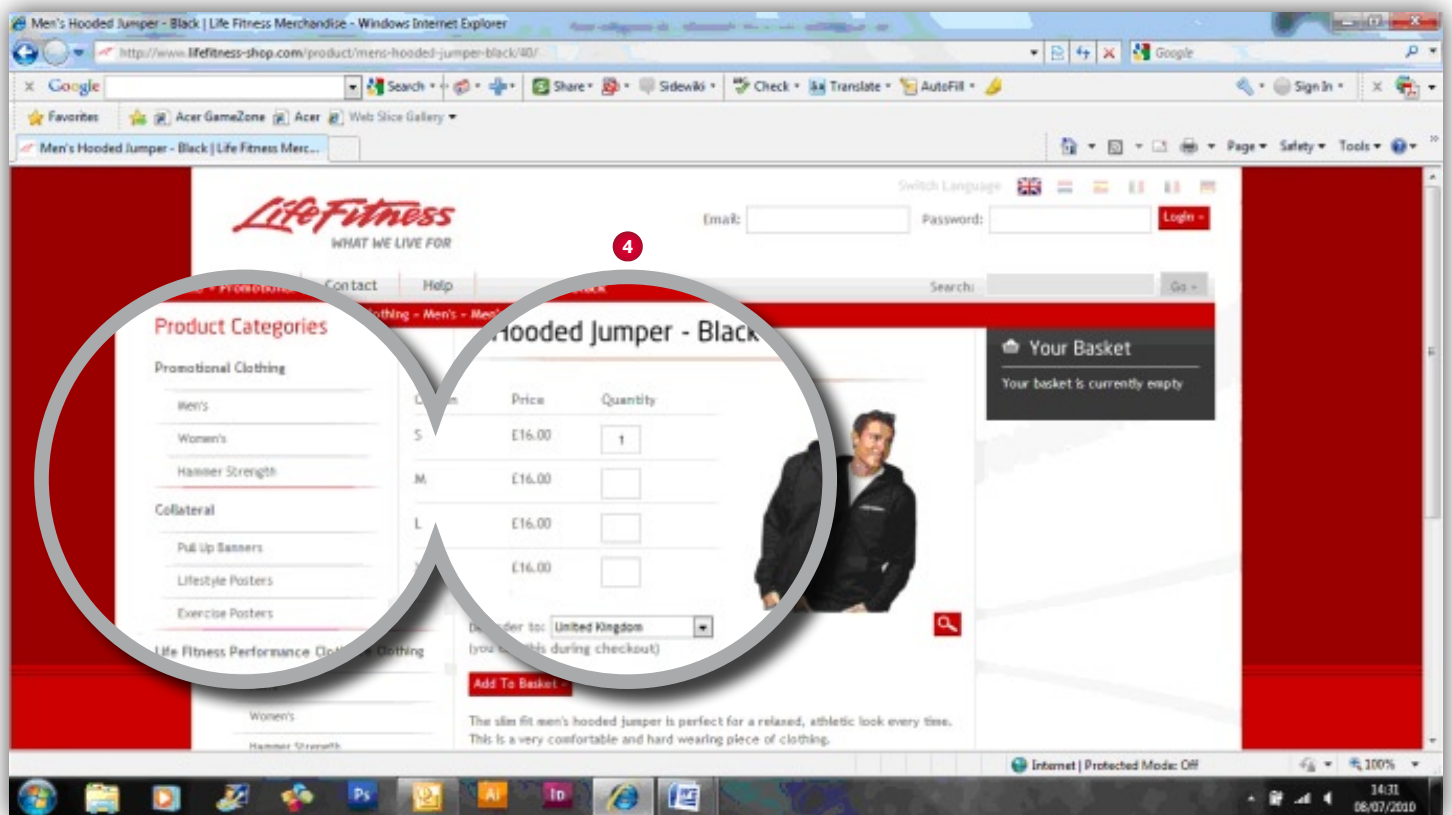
Men's Hooded Jumper - Black | Life Fitness Merchandise - Windows Internet Explorer

http://www.lifefitness-shop.com/product/mens-hooded-jumper-black/40/

Google

Google Search Share Sidewiki Check Translate AutoFill Sign In

Favorites Acer GameZone Acer Web Slice Gallery

Men's Hooded Jumper - Black | Life Fitness Merc...

Page Safety Tools

Switch Language

LifeFitness
WHAT WE LIVE FOR

Email: Password: Login

4

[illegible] Promotional Contact Help Search: Go

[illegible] Clothing - Men's - Men's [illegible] Black

Product Categories

Promotional Clothing

Men's

Women's

Hammer Strength

Collateral

Pull Up Banners

Lifestyle Posters

Exercise Posters

Life Fitness Performance Clothing

Women's

Hammer Strength

Hooded Jumper - Black

| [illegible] | Price | Quantity |
|---|---|---|
| S | £16.00 | 1 |
| M | £16.00 | |
| L | £16.00 | |
| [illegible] | £16.00 | |

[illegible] order to: United Kingdom
(you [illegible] this during checkout)

Add To Basket

The slim fit men's hooded jumper is perfect for a relaxed, athletic look every time. This is a very comfortable and hard wearing piece of clothing.

Your Basket

Your basket is currently empty

Internet | Protected Mode: Off 100%

14:31
08/07/2010